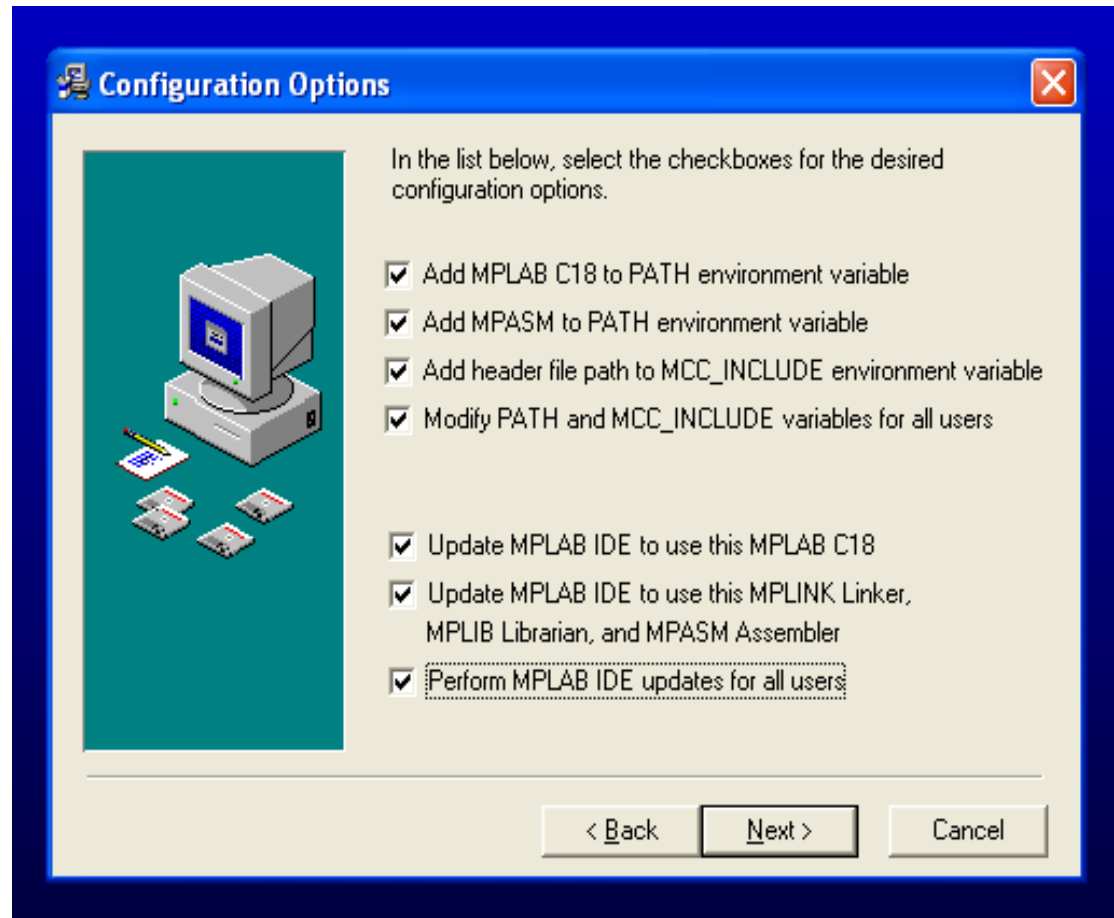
Configuration Options

In the list below, select the checkboxes for the desired configuration options.

☑ Add MPLAB C18 to PATH environment variable
☑ Add MPASM to PATH environment variable
☑ Add header file path to MCC_INCLUDE environment variable
☑ Modify PATH and MCC_INCLUDE variables for all users

☑ Update MPLAB IDE to use this MPLAB C18
☑ Update MPLAB IDE to use this MPLINK Linker, MPLIB Librarian, and MPASM Assembler
☑ Perform MPLAB IDE updates for all users

< Back | Next > | Cancel